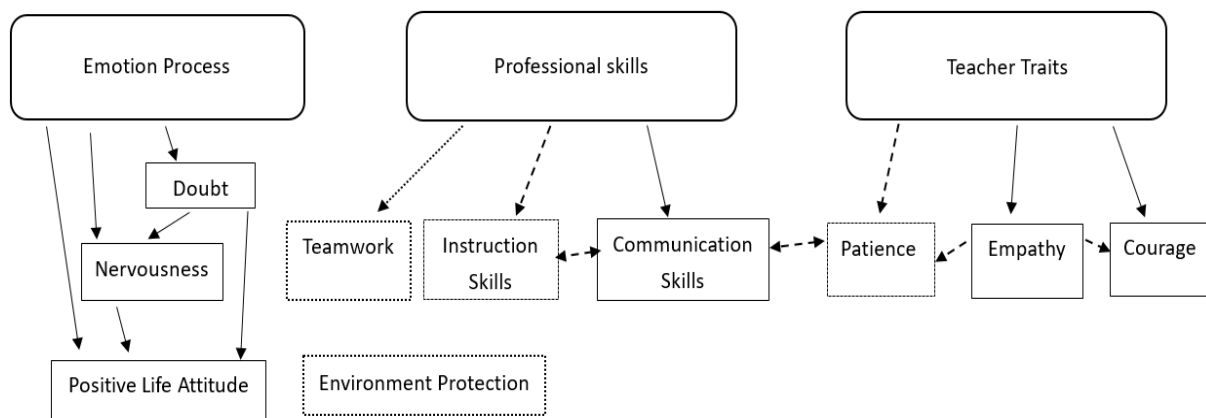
Emotion Process

Professional skills

Teacher Traits

Doubt

Nervousness

Positive Life Attitude

Teamwork

Instruction Skills

Communication Skills

Patience

Empathy

Courage

Environment Protection